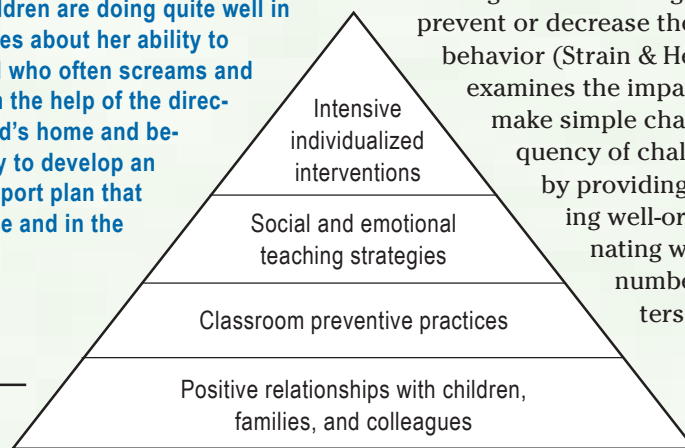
ldren are doing quite well in es about her ability to l who often screams and n the help of the direcd's home and bey to develop an port plan that e and in the

Intensive individualized interventions

Social and emotional teaching strategies

Classroom preventive practices

Positive relationships with children, families, and colleagues

prevent or decrease the behavior (Strain & He examines the impa make simple cha quency of chal by providing ing well-or nating w numbe ters